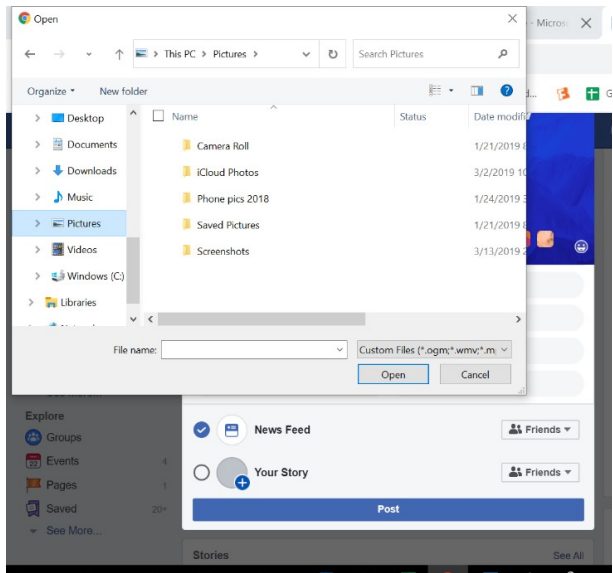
Open

This PC > Pictures >

Search Pictures

Organize ▾ New folder

Desktop
Documents
Downloads
Music
Pictures
Videos
Windows (C:)
Libraries

| Name | Status | Date modifi |
|---|---|---|
| Camera Roll | | 1/21/2019 |
| iCloud Photos | | 3/2/2019 1 |
| Phone pics 2018 | | 1/24/2019 |
| Saved Pictures | | 1/21/2019 |
| Screenshots | | 3/13/2019 |

File name:

Custom Files (*.ogm;*.wmv;*.m

Open Cancel

- Micros

Explore
Groups
Events 4
Pages 1
Saved 20+
See More...

News Feed
Friends ▾
Your Story
Friends ▾
Post

Stories
See All